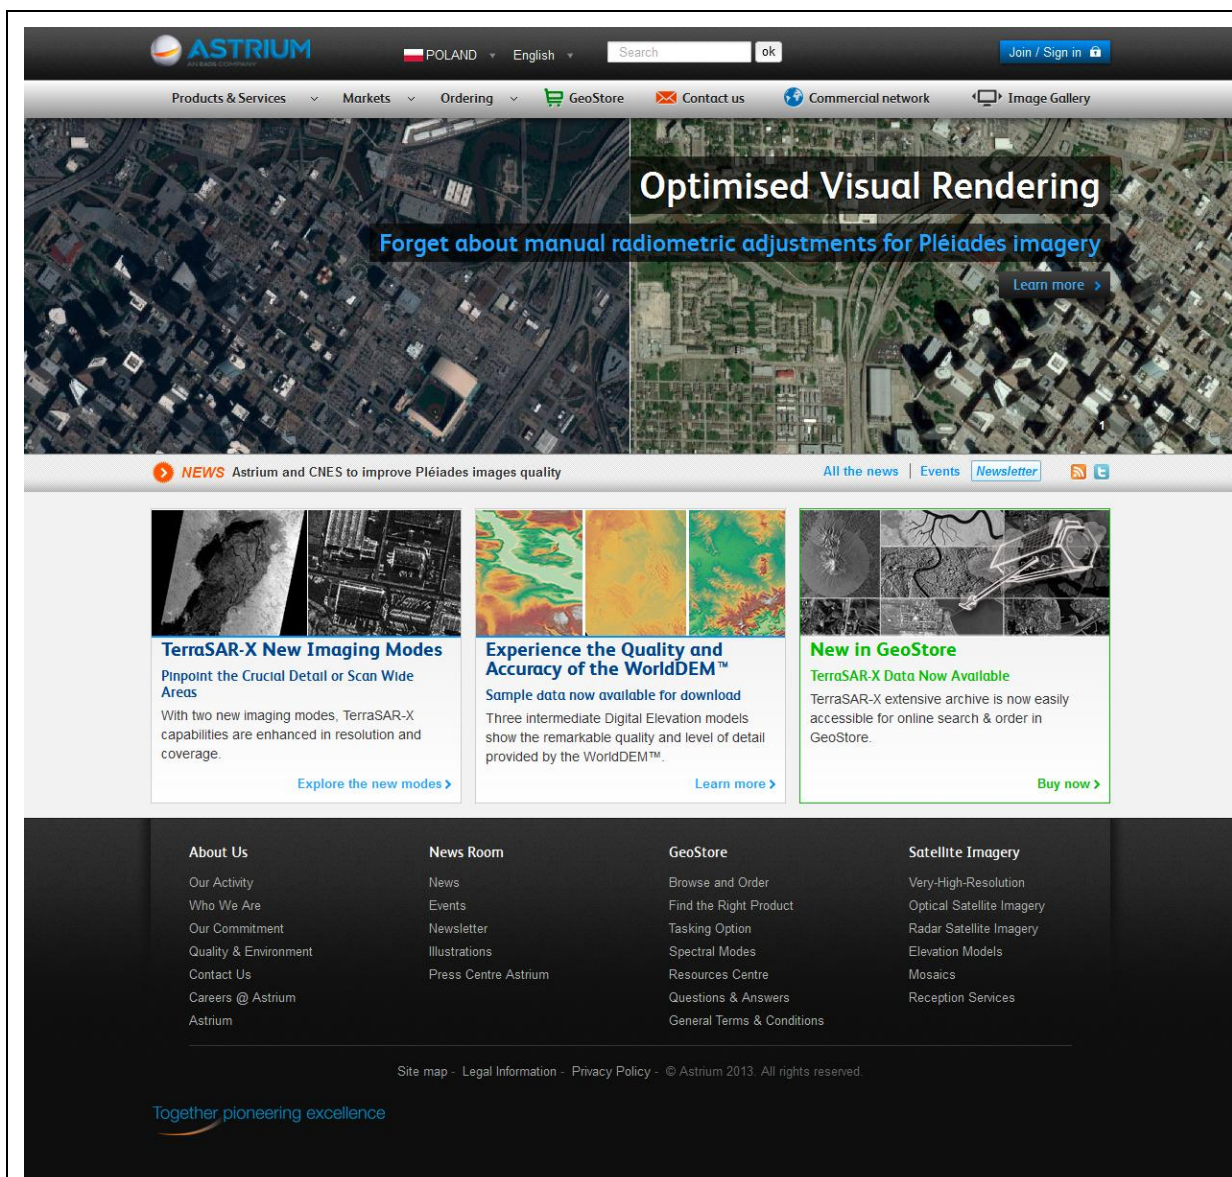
ASTRIUM
AN EADS COMPANY

POLAND English Search ok Join / Sign in

Products & Services Markets Ordering GeoStore Contact us Commercial network Image Gallery

Optimised Visual Rendering

Forget about manual radiometric adjustments for Pléiades imagery

Learn more

1

NEWS Astrium and CNES to improve Pléiades images quality

All the news | Events Newsletter

TerraSAR-X New Imaging Modes

Pinpoint the Crucial Detail or Scan Wide Areas

With two new imaging modes, TerraSAR-X capabilities are enhanced in resolution and coverage.

Explore the new modes ›

Experience the Quality and Accuracy of the WorldDEM™

Sample data now available for download

Three intermediate Digital Elevation models show the remarkable quality and level of detail provided by the WorldDEM™.

Learn more ›

New in GeoStore

TerraSAR-X Data Now Available

TerraSAR-X extensive archive is now easily accessible for online search & order in GeoStore.

Buy now ›

About Us
Our Activity
Who We Are
Our Commitment
Quality & Environment
Contact Us
Careers @ Astrium
Astrium

News Room
News
Events
Newsletter
Illustrations
Press Centre Astrium

GeoStore
Browse and Order
Find the Right Product
Tasking Option
Spectral Modes
Resources Centre
Questions & Answers
General Terms & Conditions

Satellite Imagery
Very-High-Resolution
Optical Satellite Imagery
Radar Satellite Imagery
Elevation Models
Mosaics
Reception Services

Site map - Legal Information - Privacy Policy - © Astrium 2013. All rights reserved.

Together pioneering excellence